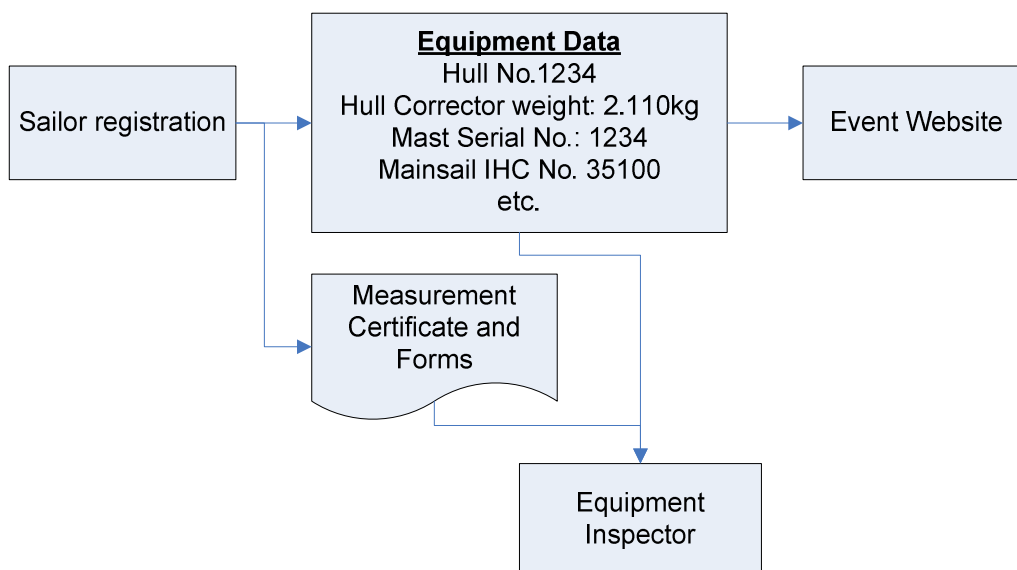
Sailor registration

Equipment Data
Hull No.1234
Hull Corrector weight: 2.110kg
Mast Serial No.: 1234
Mainsail IHC No. 35100
etc.

Event Website

Measurement Certificate and Forms

Equipment Inspector